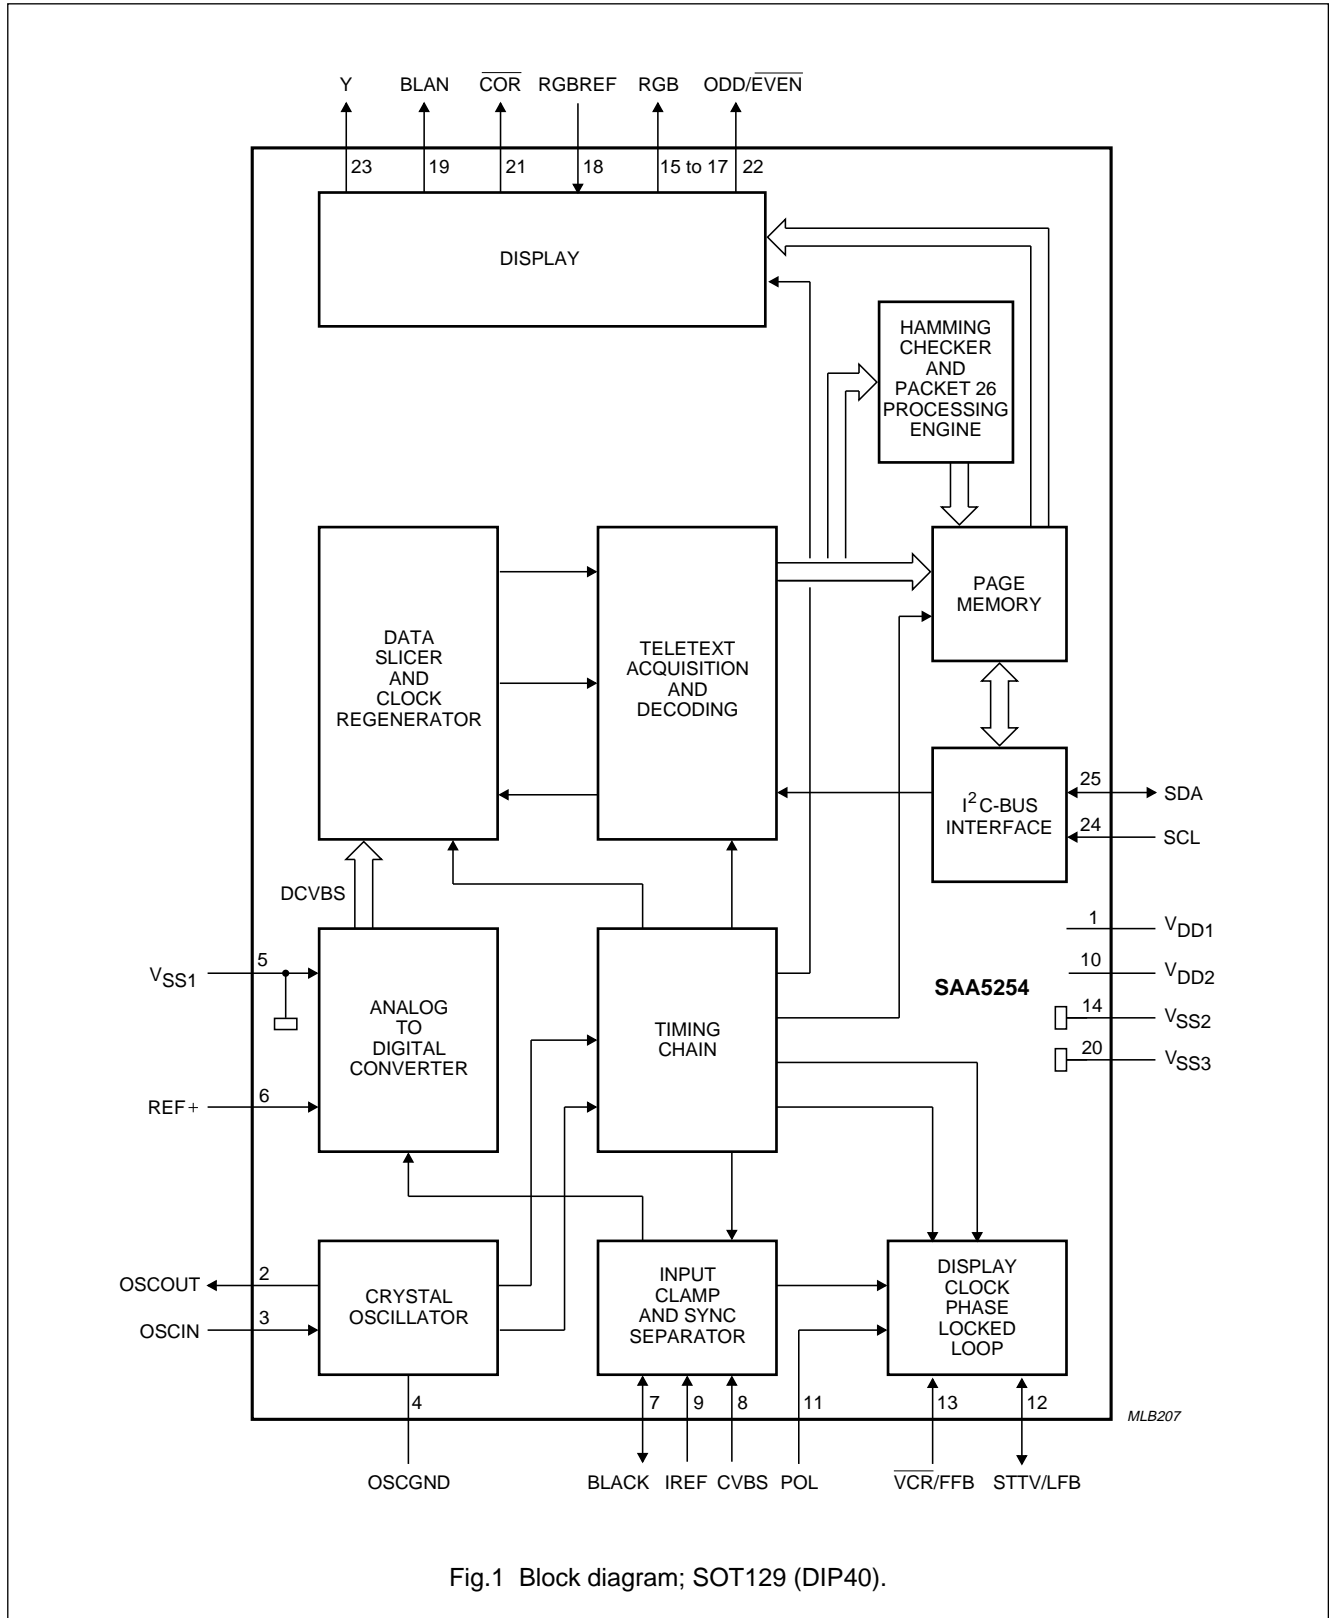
Y BLAN $\overline{COR}$ RGBREF RGB ODD/$\overline{EVEN}$

23 19 21 18 15 to 17 22

DISPLAY

HAMMING CHECKER AND PACKET 26 PROCESSING ENGINE

DATA SLICER AND CLOCK REGENERATOR

TELETEXT ACQUISITION AND DECODING

PAGE MEMORY

$I^2C$-BUS INTERFACE

25 SDA
24 SCL

DCVBS

1 $V_{DD1}$
10 $V_{DD2}$
14 $V_{SS2}$
20 $V_{SS3}$

SAA5254

$V_{SS1}$ 5

ANALOG TO DIGITAL CONVERTER

TIMING CHAIN

REF+ 6

OSCOUT 2
OSCIN 3

CRYSTAL OSCILLATOR

INPUT CLAMP AND SYNC SEPARATOR

DISPLAY CLOCK PHASE LOCKED LOOP

4 7 9 8 11 13 12

MLB207

OSCGND BLACK IREF CVBS POL $\overline{VCR}$/FFB STTV/LFB

Fig.1 Block diagram; SOT129 (DIP40).